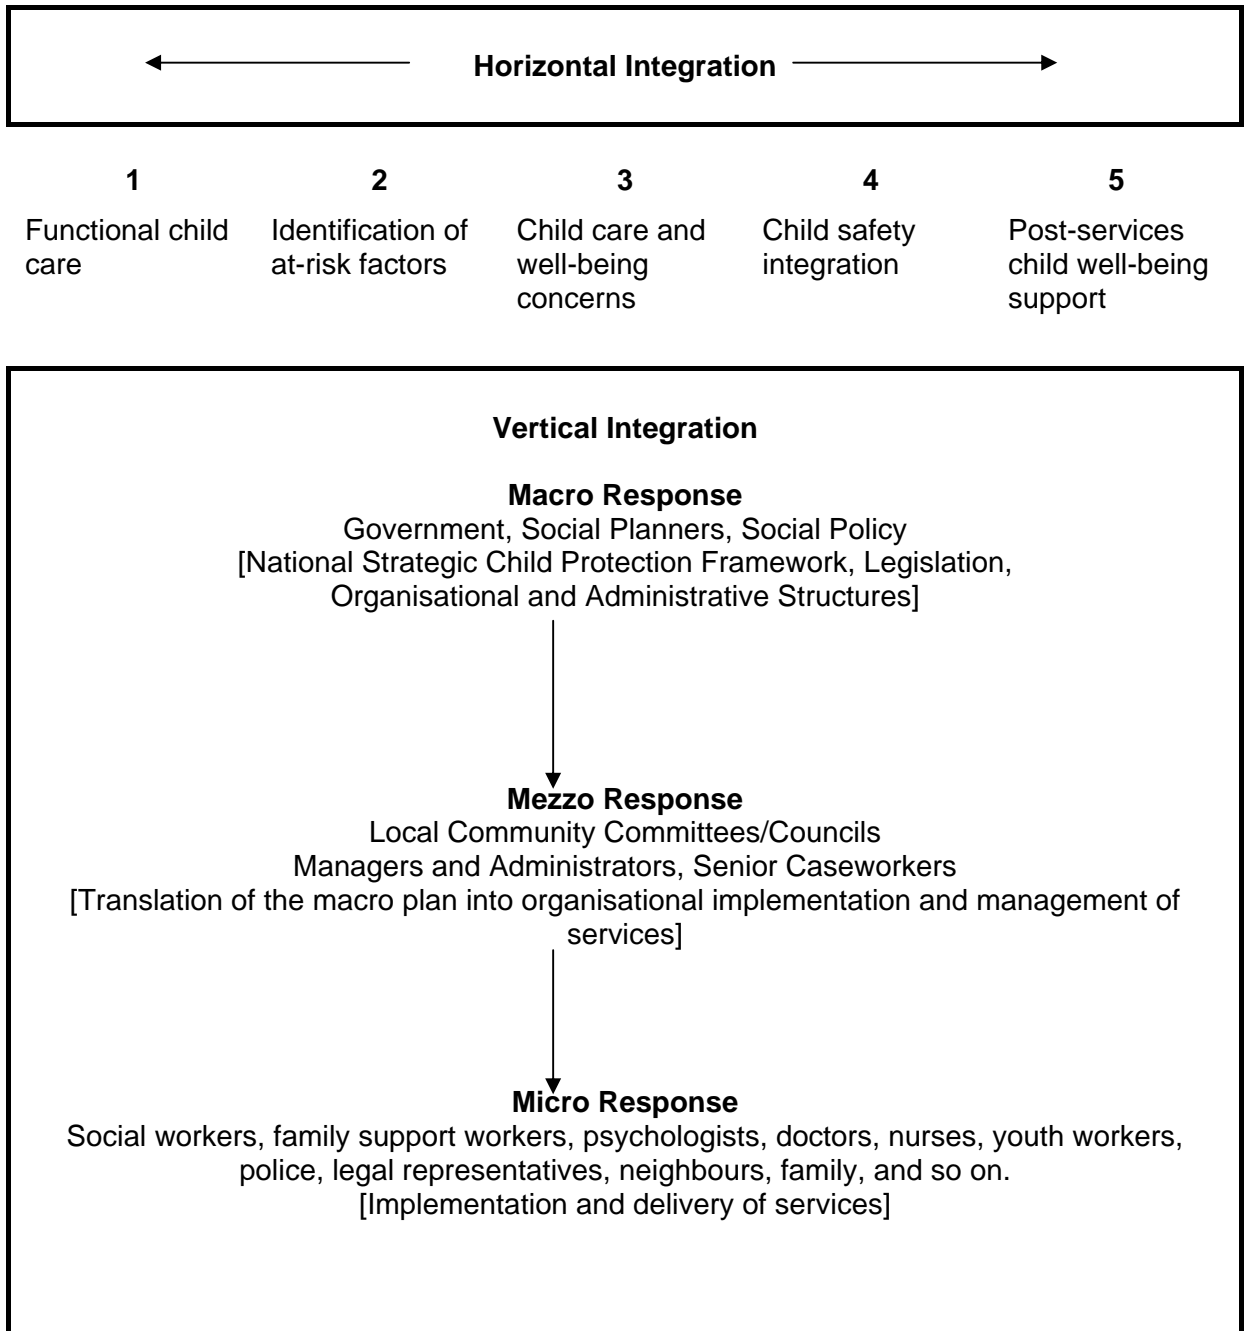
Horizontal Integration

| 1 | 2 | 3 | 4 | 5 |
|---|---|---|---|---|
| Functional child care | Identification of at-risk factors | Child care and well-being concerns | Child safety integration | Post-services child well-being support |

Vertical Integration

Macro Response
Government, Social Planners, Social Policy
[National Strategic Child Protection Framework, Legislation, Organisational and Administrative Structures]

Mezzo Response
Local Community Committees/Councils
Managers and Administrators, Senior Caseworkers
[Translation of the macro plan into organisational implementation and management of services]

Micro Response
Social workers, family support workers, psychologists, doctors, nurses, youth workers, police, legal representatives, neighbours, family, and so on.
[Implementation and delivery of services]